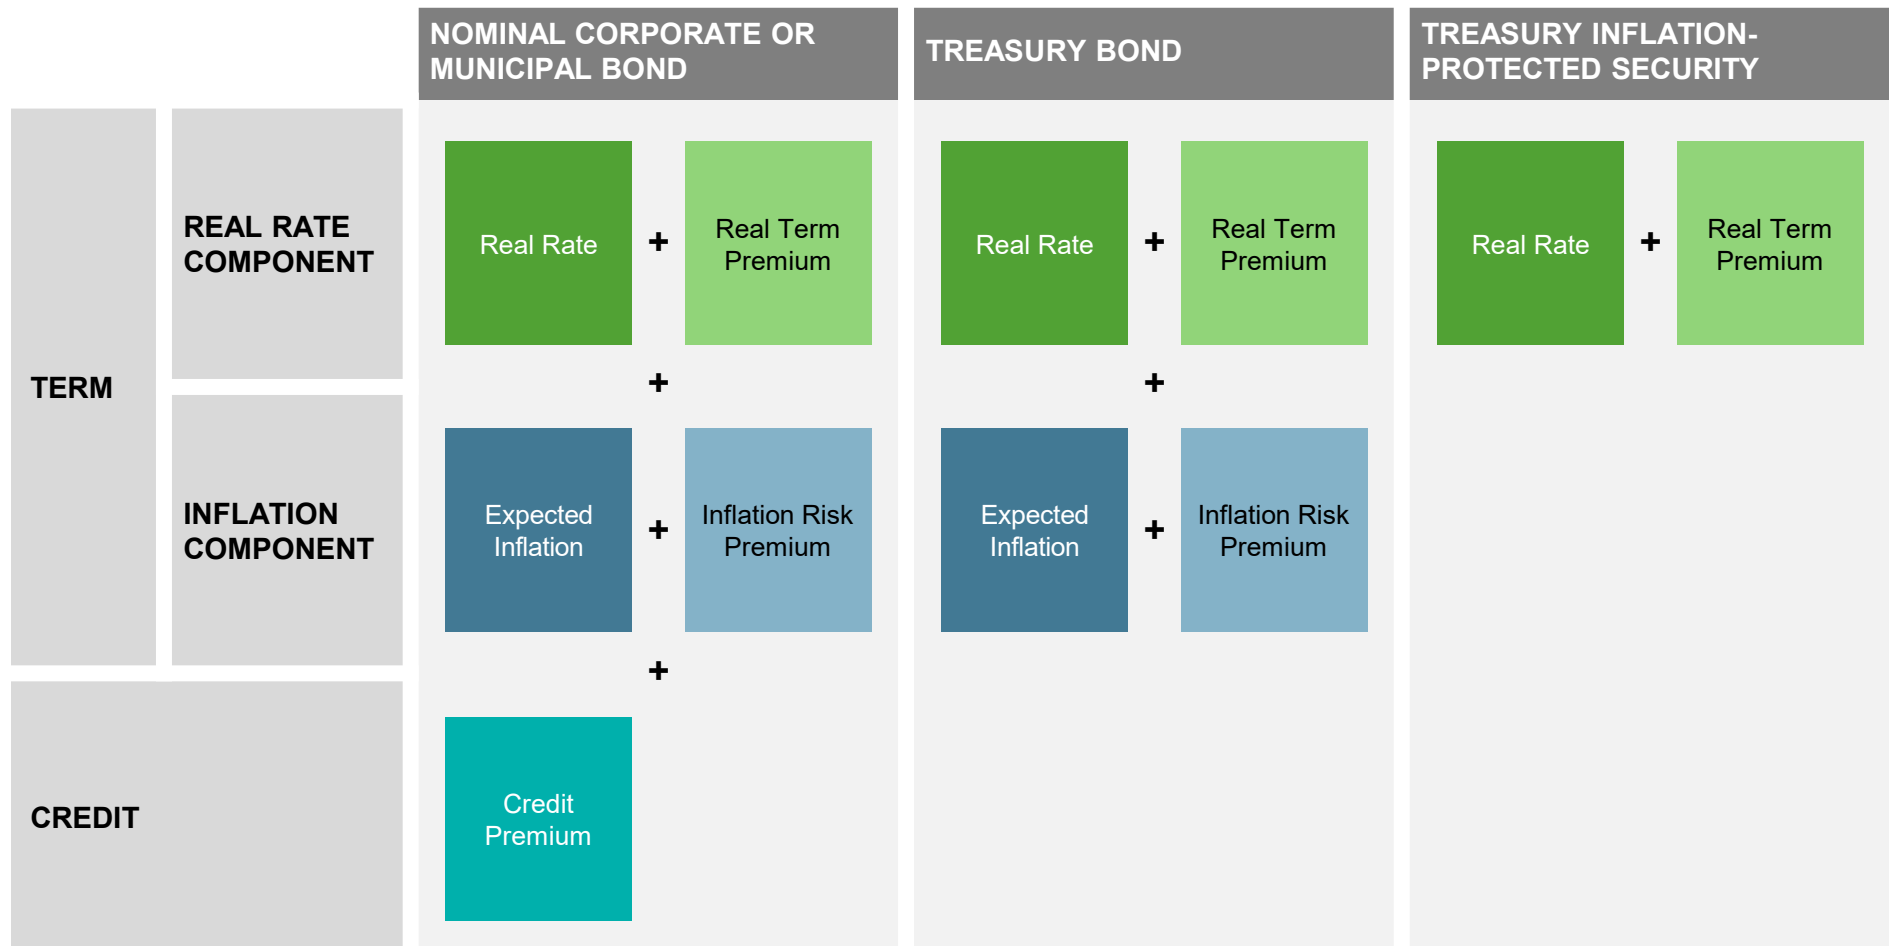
| | | NOMINAL CORPORATE OR MUNICIPAL BOND | TREASURY BOND | TREASURY INFLATION-PROTECTED SECURITY |
|---|---|---|---|---|
| TERM | REAL RATE COMPONENT | Real Rate + Real Term Premium | Real Rate + Real Term Premium | Real Rate + Real Term Premium |
| | | + | + | |
| | INFLATION COMPONENT | Expected Inflation + Inflation Risk Premium | Expected Inflation + Inflation Risk Premium | |
| | | + | | |
| CREDIT | | Credit Premium | | |